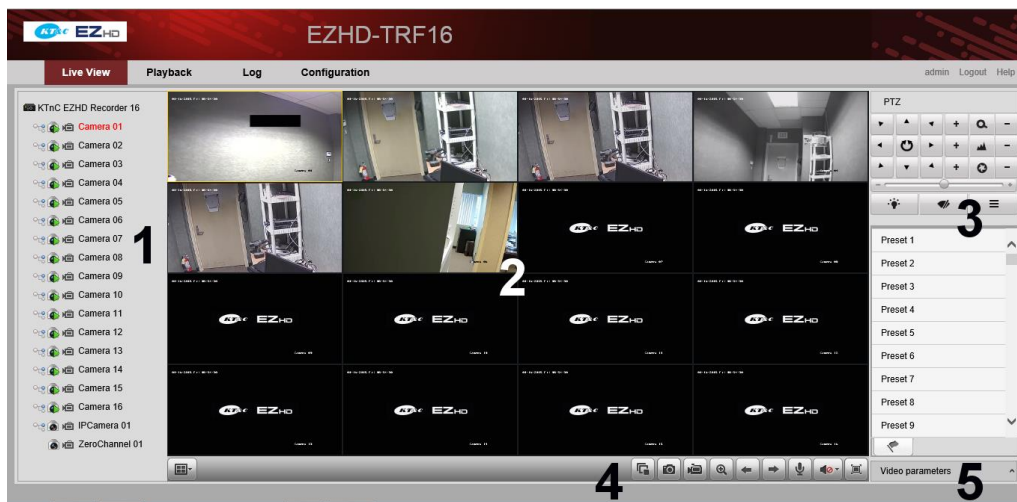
KTnC EZHD

EZHD-TRF16

Live View Playback Log Configuration

admin Logout Help

KTnC EZHD Recorder 16
Camera 01
Camera 02
Camera 03
Camera 04
Camera 05
Camera 06
Camera 07
Camera 08
Camera 09
Camera 10
Camera 11
Camera 12
Camera 13
Camera 14
Camera 15
Camera 16
IPCamera 01
ZeroChannel 01

1

KTnC EZHD
KTnC EZHD
KTnC EZHD
KTnC EZHD
KTnC EZHD
KTnC EZHD
KTnC EZHD
KTnC EZHD
KTnC EZHD
KTnC EZHD

2

PTZ

3

Preset 1
Preset 2
Preset 3
Preset 4
Preset 5
Preset 6
Preset 7
Preset 8
Preset 9

4

Video parameters

5